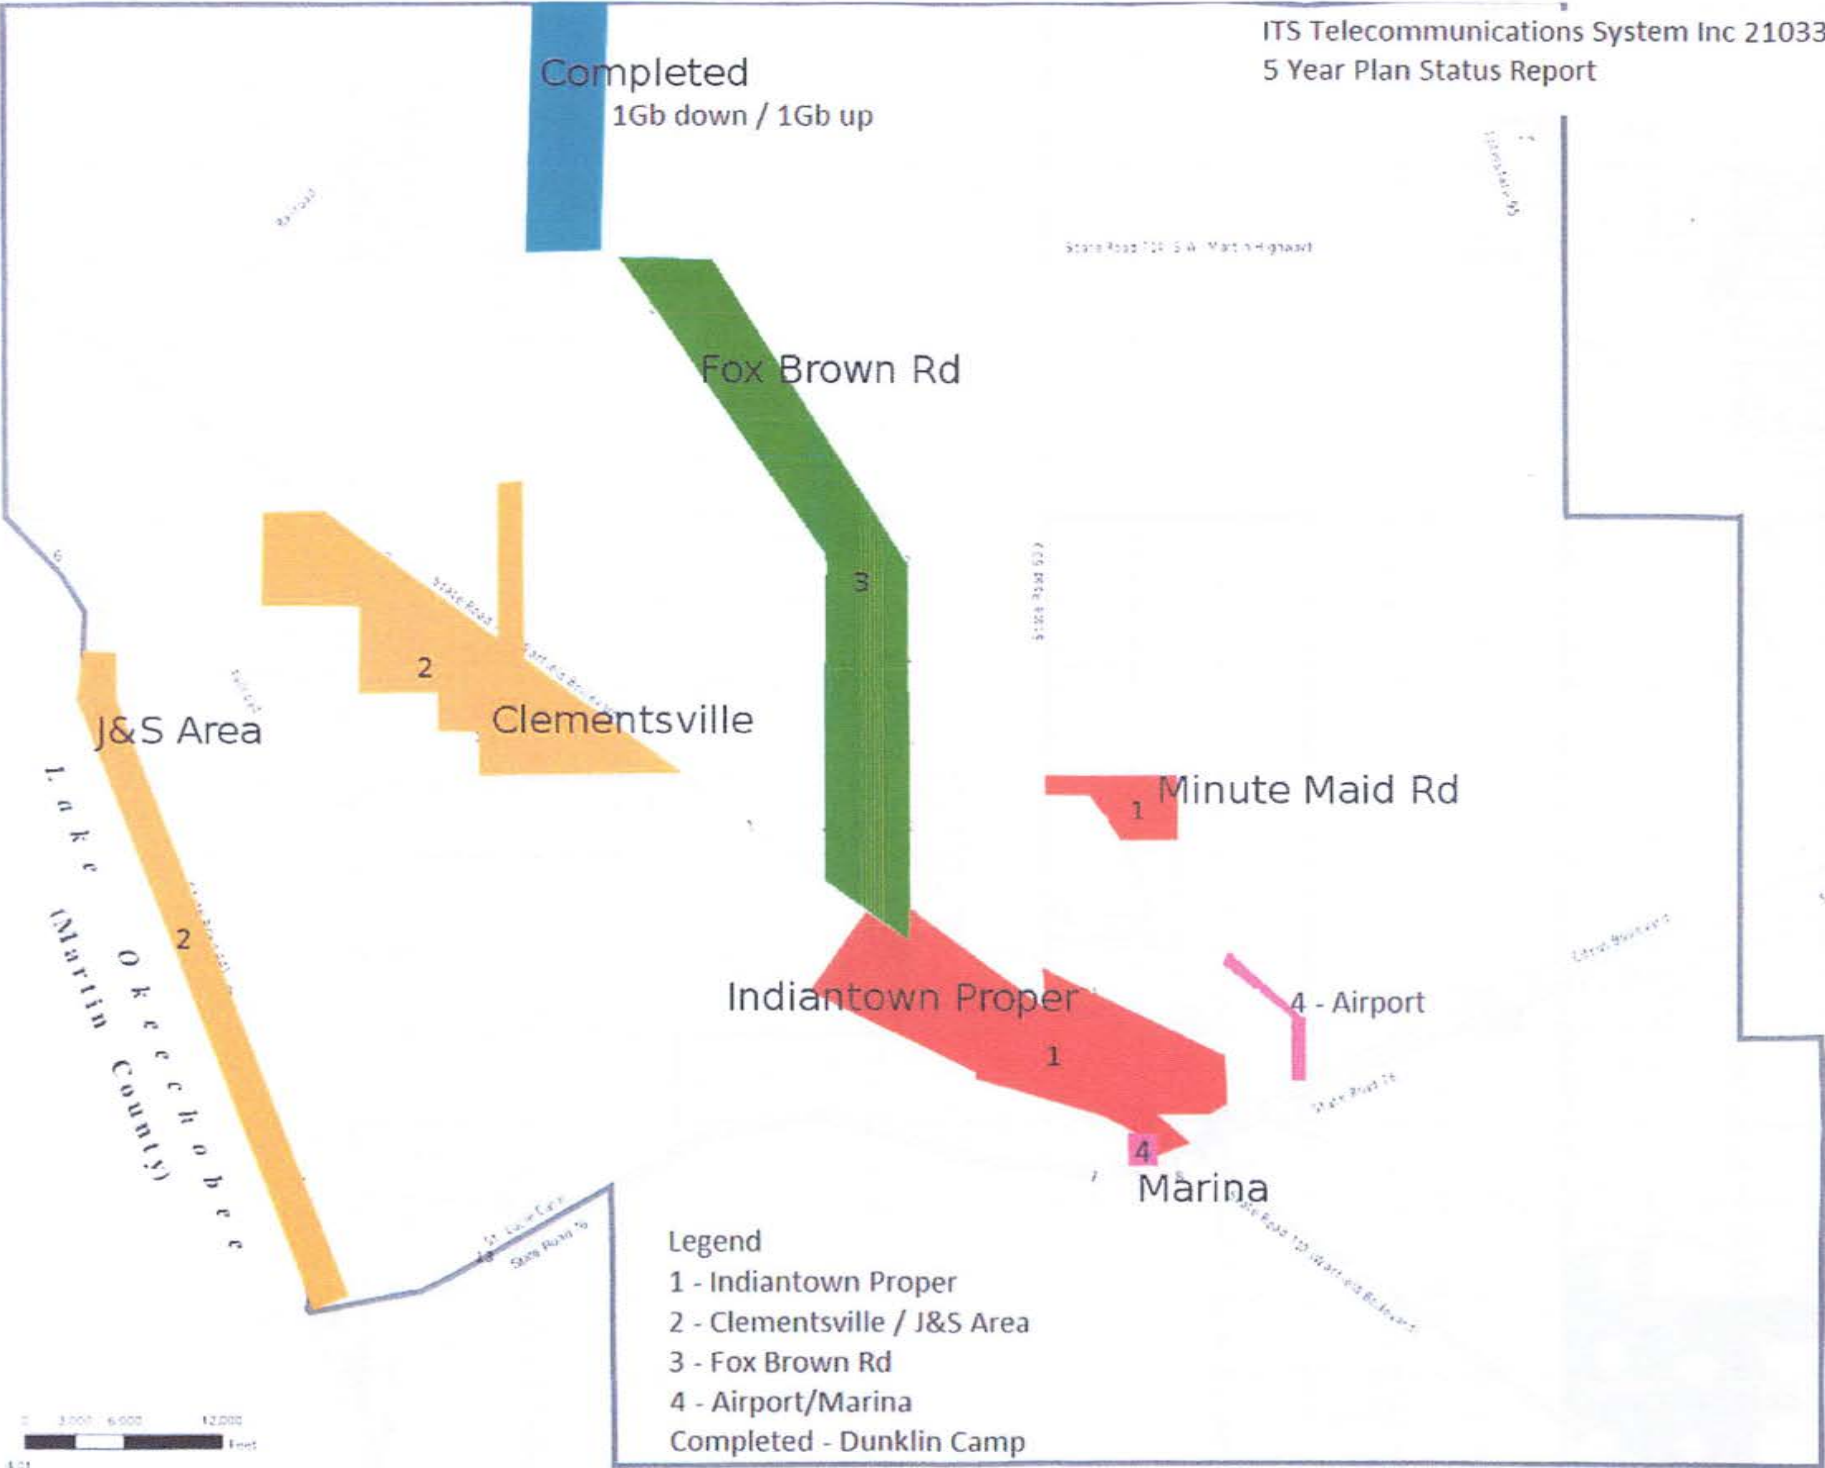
ITS Telecommunications System Inc 21033
5 Year Plan Status Report

Completed
1Gb down / 1Gb up

Fox Brown Rd

3

2

J&S Area

Clementsville

Minute Maid Rd

1

Lake Okeechobee (Martin County)

2

Indiantown Proper

1

4 - Airport

4

Marina

Legend
1 - Indiantown Proper
2 - Clementsville / J&S Area
3 - Fox Brown Rd
4 - Airport/Marina
Completed - Dunklin Camp

0 3,000 6,000 12,000 Feet